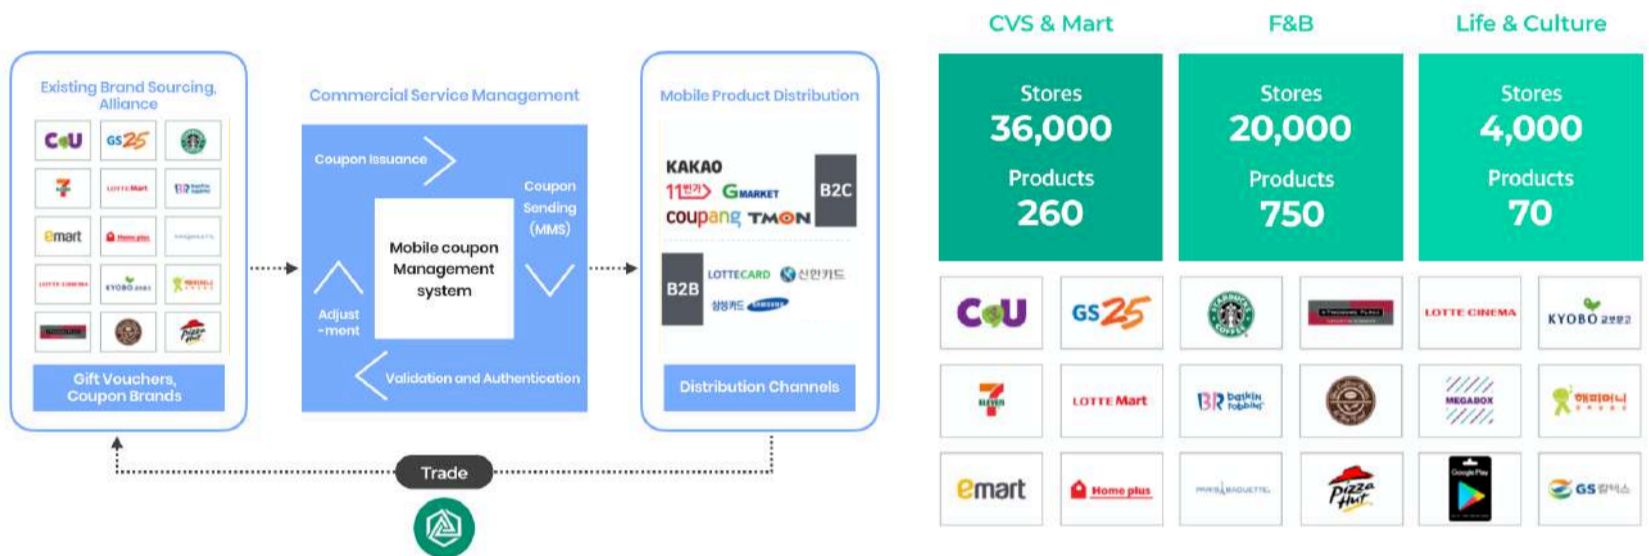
Existing Brand Sourcing, Alliance

CU GS25

emart

Gift Vouchers, Coupon Brands

Commercial Service Management

Coupon Issuance

Coupon Sending (MMS)

Mobile coupon Management system

Adjust -ment

Validation and Authentication

Mobile Product Distribution

KAKAO
11번가 GMARKET
coupang TMON
B2C

B2B
LOTTECARD 신한카드
삼성카드 SAMSUNG

Distribution Channels

Trade

CVS & Mart

Stores
36,000
Products
260

F&B

Stores
20,000
Products
750

Life & Culture

Stores
4,000
Products
70

CU GS25 LOTTE CINEMA KYOBO 교보문고

LOTTE Mart BR baskin robbins MEGABOX 해피머니

emart Home plus PARIS BAGUETTE Pizza Hut Google Play GS칼텍스